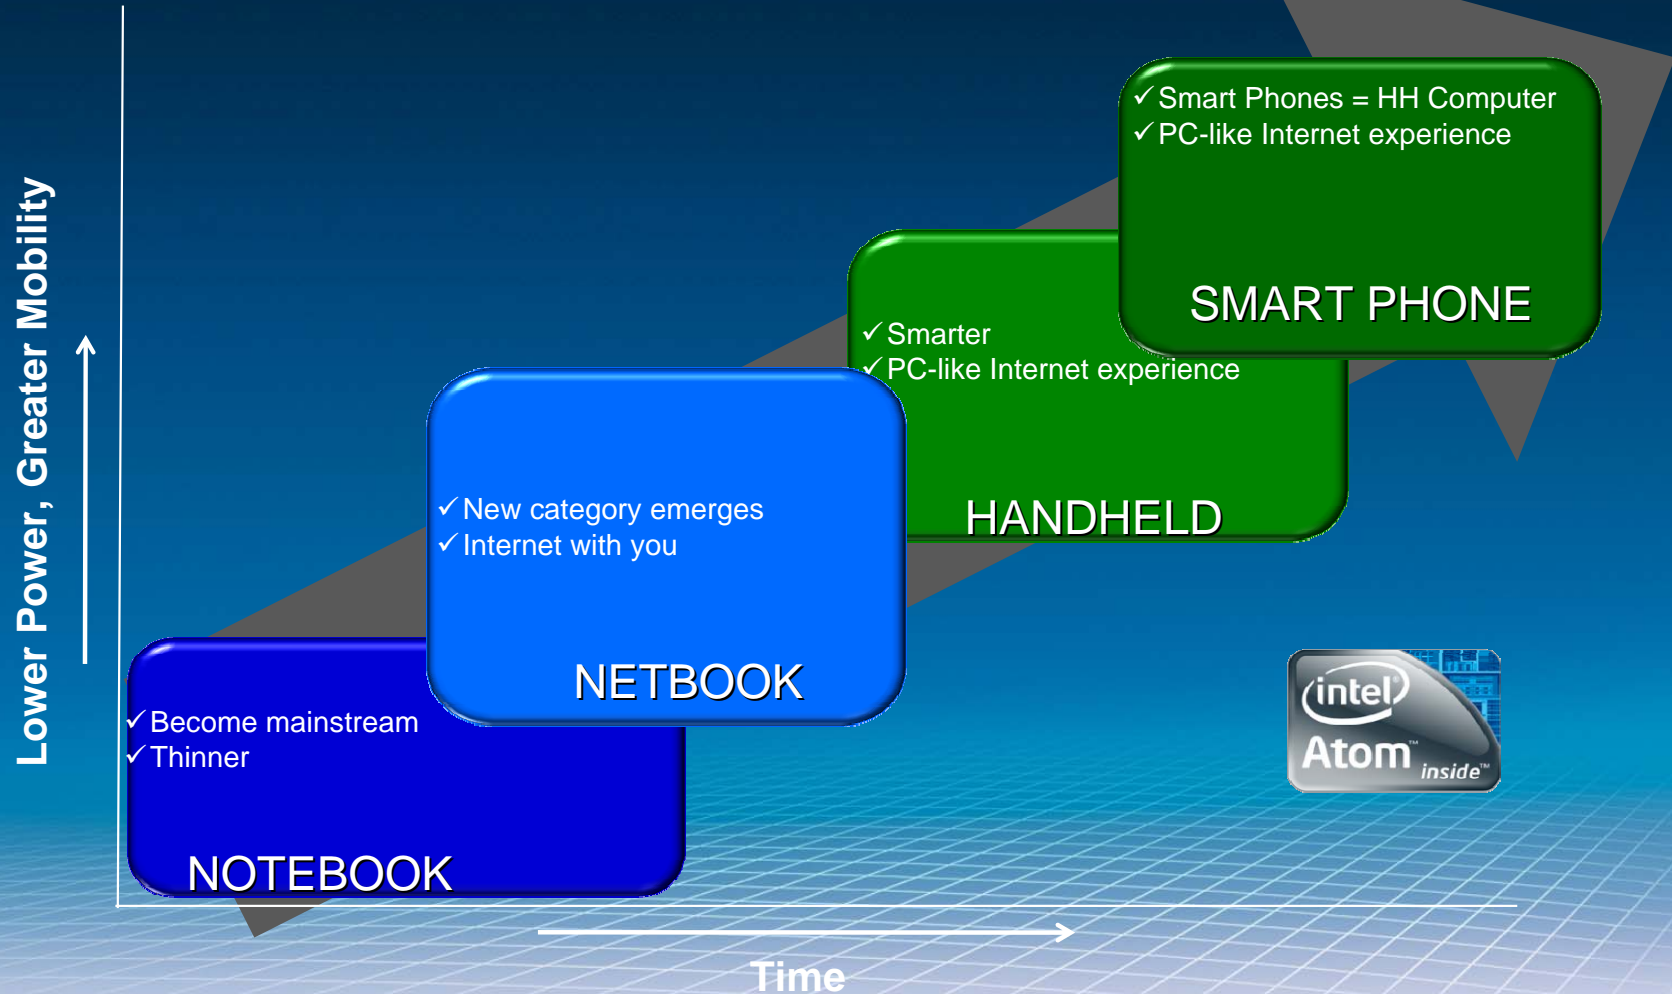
Lower Power, Greater Mobility

✓Smart Phones = HH Computer
✓PC-like Internet experience

SMART PHONE

✓Smarter
✓PC-like Internet experience

HANDHELD

✓New category emerges
✓Internet with you

NETBOOK

✓Become mainstream
✓Thinner

NOTEBOOK

intel
Atom™ inside™

Time